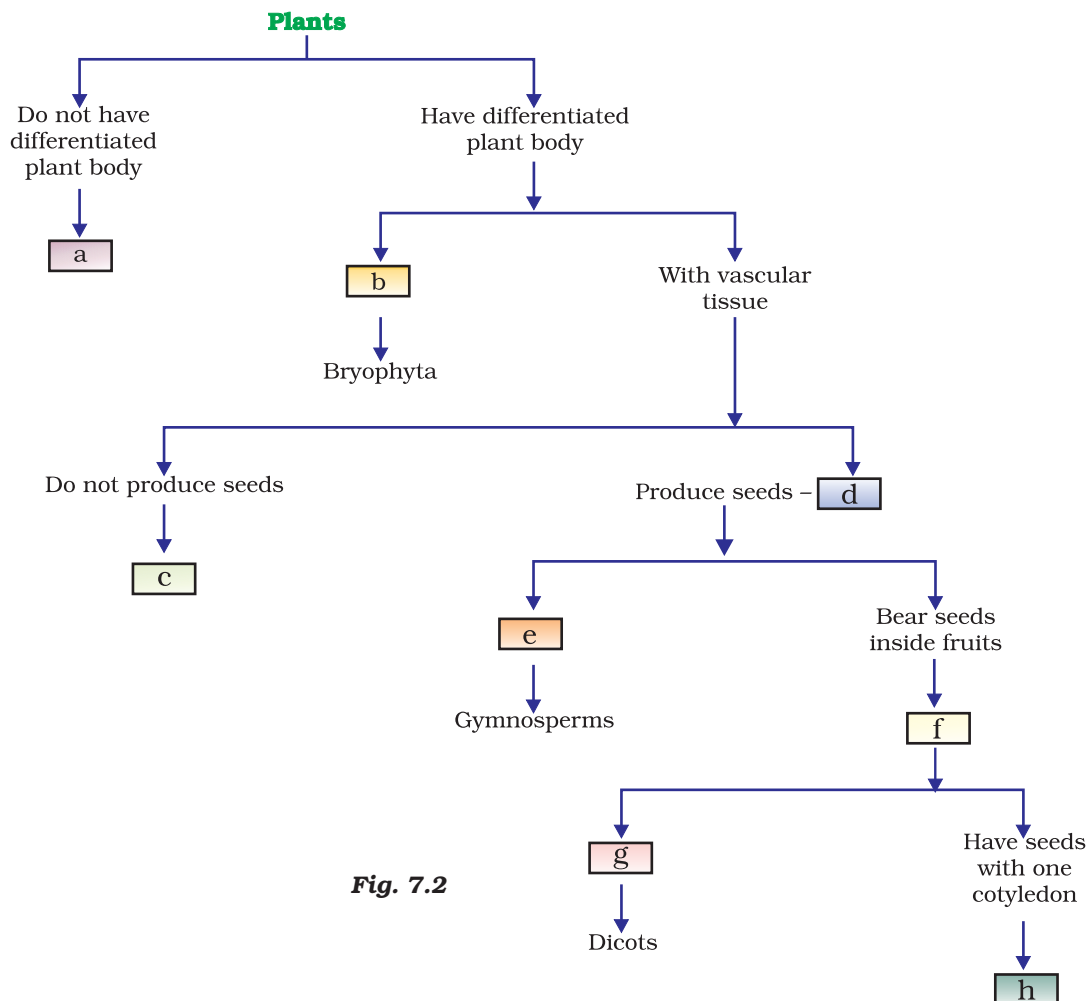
Plants

Do not have differentiated plant body

a

Have differentiated plant body

b

Bryophyta

With vascular tissue

Do not produce seeds

c

Produce seeds – d

e

Gymnosperms

Bear seeds inside fruits

f

g

Dicots

Have seeds with one cotyledon

h

Fig. 7.2